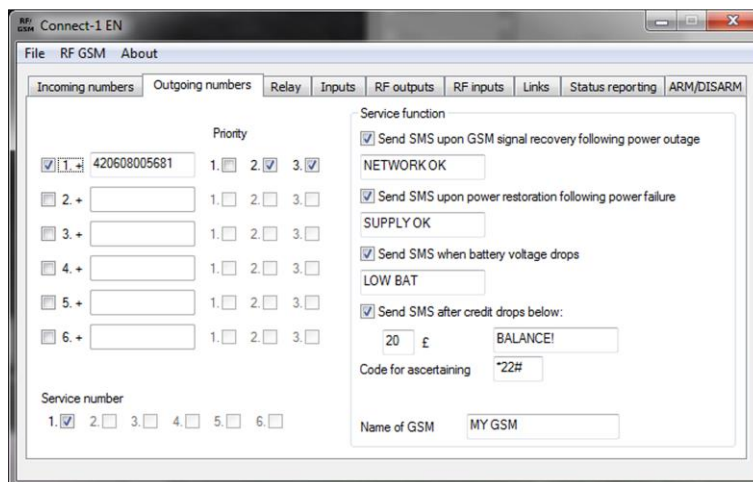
RF/GSM Connect-1 EN

File RF GSM About

Incoming numbers | Outgoing numbers | Relay | Inputs | RF outputs | RF inputs | Links | Status reporting | ARM/DISARM

Priority

1. + 420608005681 1. 2. 3.

2. + 1. 2. 3.

3. + 1. 2. 3.

4. + 1. 2. 3.

5. + 1. 2. 3.

6. + 1. 2. 3.

Service number

1. 2. 3. 4. 5. 6.

Service function

Send SMS upon GSM signal recovery following power outage

NETWORK OK

Send SMS upon power restoration following power failure

SUPPLY OK

Send SMS when battery voltage drops

LOW BAT

Send SMS after credit drops below:

20 £ BALANCE!

Code for ascertaining *22#

Name of GSM MY GSM